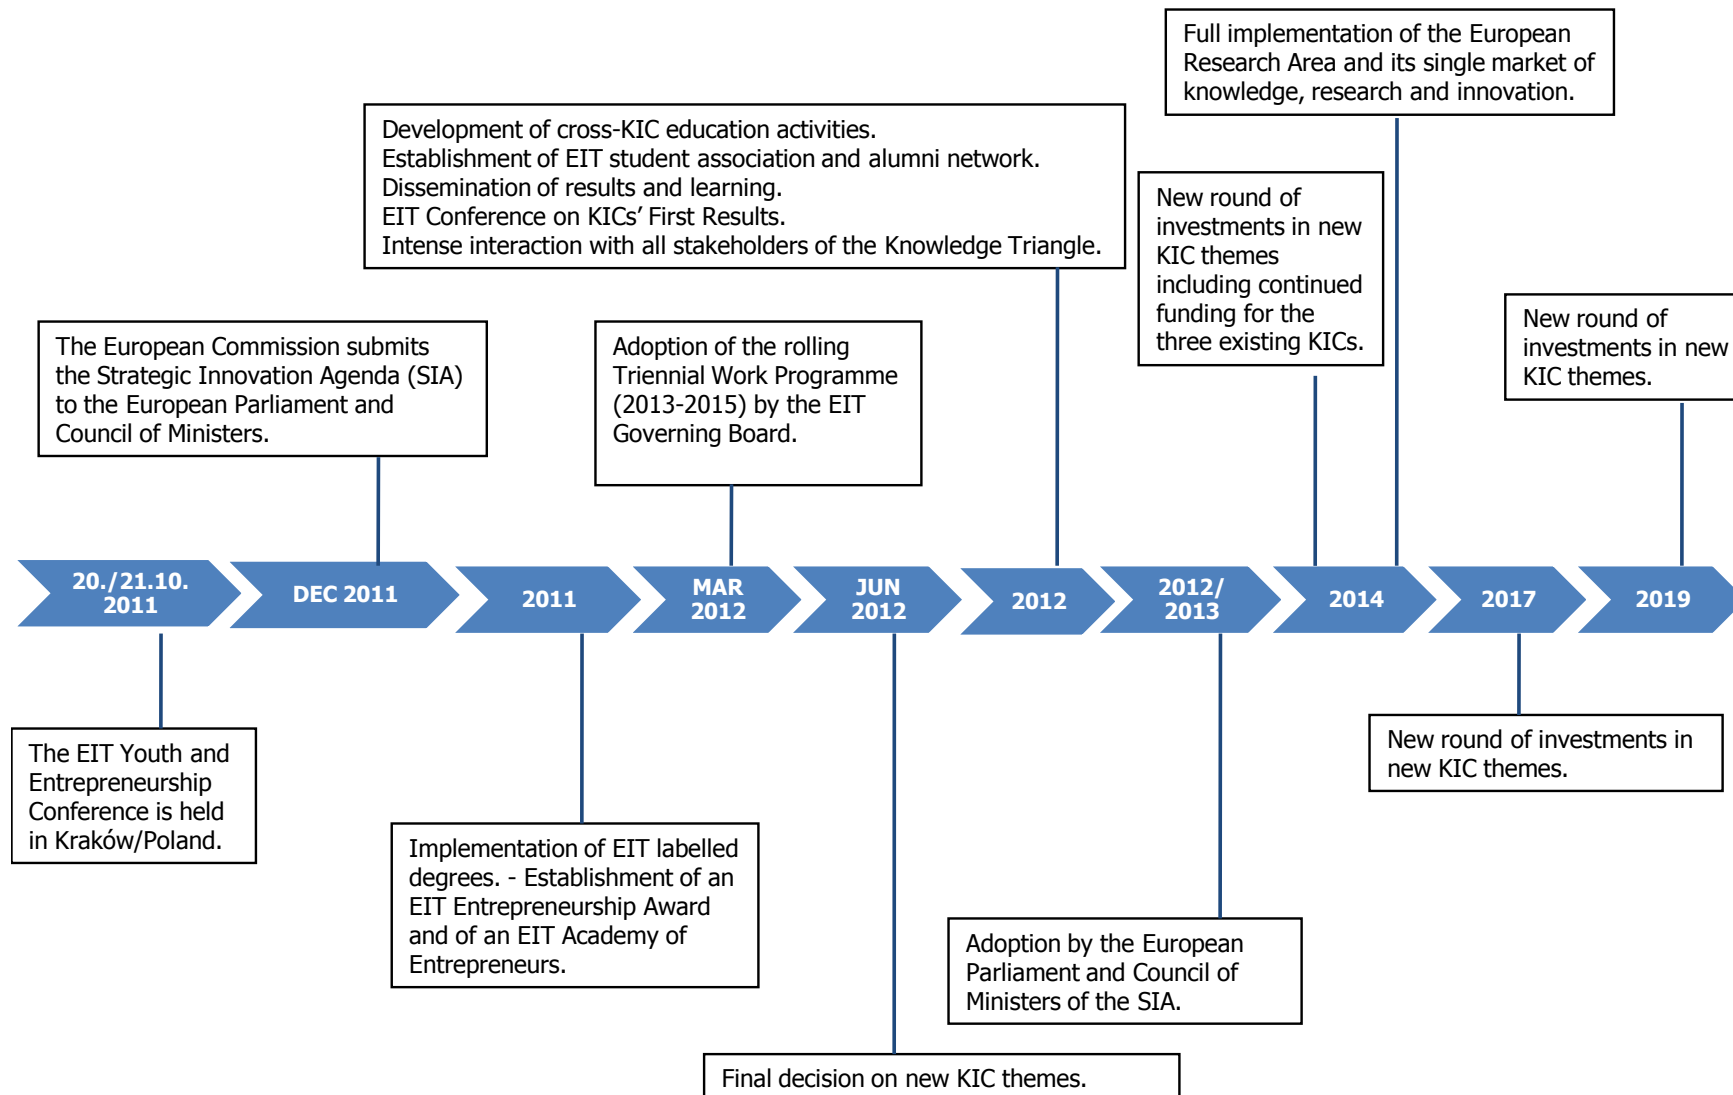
Full implementation of the European Research Area and its single market of knowledge, research and innovation.

Development of cross-KIC education activities.
Establishment of EIT student association and alumni network.
Dissemination of results and learning.
EIT Conference on KICs' First Results.
Intense interaction with all stakeholders of the Knowledge Triangle.

New round of investments in new KIC themes including continued funding for the three existing KICs.

The European Commission submits the Strategic Innovation Agenda (SIA) to the European Parliament and Council of Ministers.

Adoption of the rolling Triennial Work Programme (2013-2015) by the EIT Governing Board.

New round of investments in new KIC themes.

20./21.10. 2011

DEC 2011

2011

MAR 2012

JUN 2012

2012

2012/ 2013

2014

2017

2019

The EIT Youth and Entrepreneurship Conference is held in Kraków/Poland.

Implementation of EIT labelled degrees. - Establishment of an EIT Entrepreneurship Award and of an EIT Academy of Entrepreneurs.

New round of investments in new KIC themes.

Adoption by the European Parliament and Council of Ministers of the SIA.

Final decision on new KIC themes.